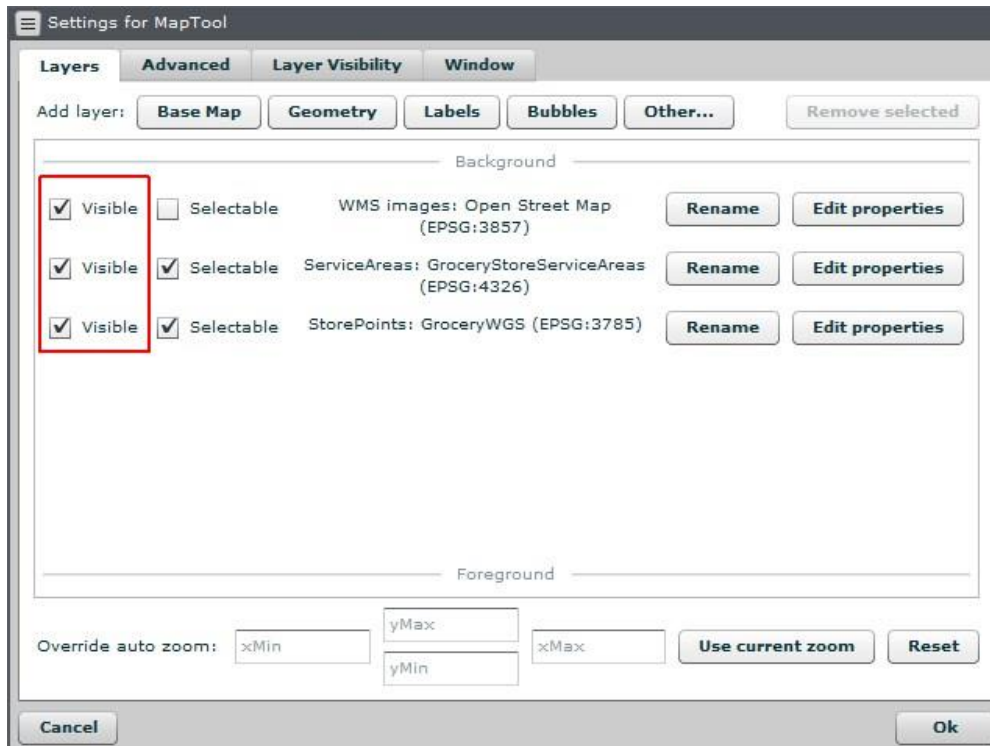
Settings for MapTool

Layers | Advanced | Layer Visibility | Window

Add layer: Base Map | Geometry | Labels | Bubbles | Other... | Remove selected

Background

Visible | Selectable | WMS images: Open Street Map (EPSG:3857) | Rename | Edit properties

Visible | Selectable | ServiceAreas: GroceryStoreServiceAreas (EPSG:4326) | Rename | Edit properties

Visible | Selectable | StorePoints: GroceryWGS (EPSG:3785) | Rename | Edit properties

Foreground

Override auto zoom: xMin | yMax | yMin | xMax | Use current zoom | Reset

Cancel | Ok